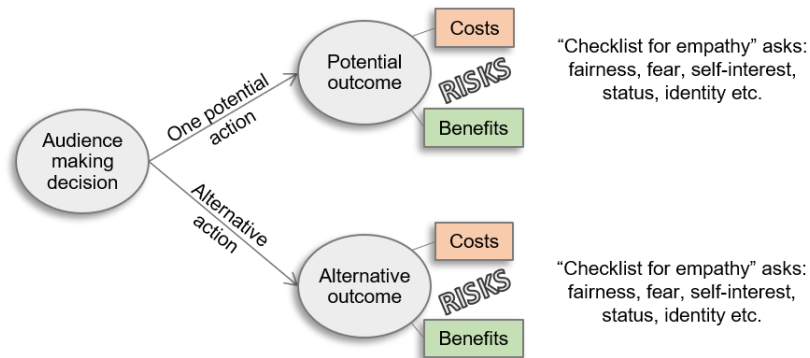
Audience making decision

One potential action

Potential outcome

Costs

RISKS

Benefits

"Checklist for empathy" asks: fairness, fear, self-interest, status, identity etc.

Alternative action

Alternative outcome

Costs

RISKS

Benefits

"Checklist for empathy" asks: fairness, fear, self-interest, status, identity etc.